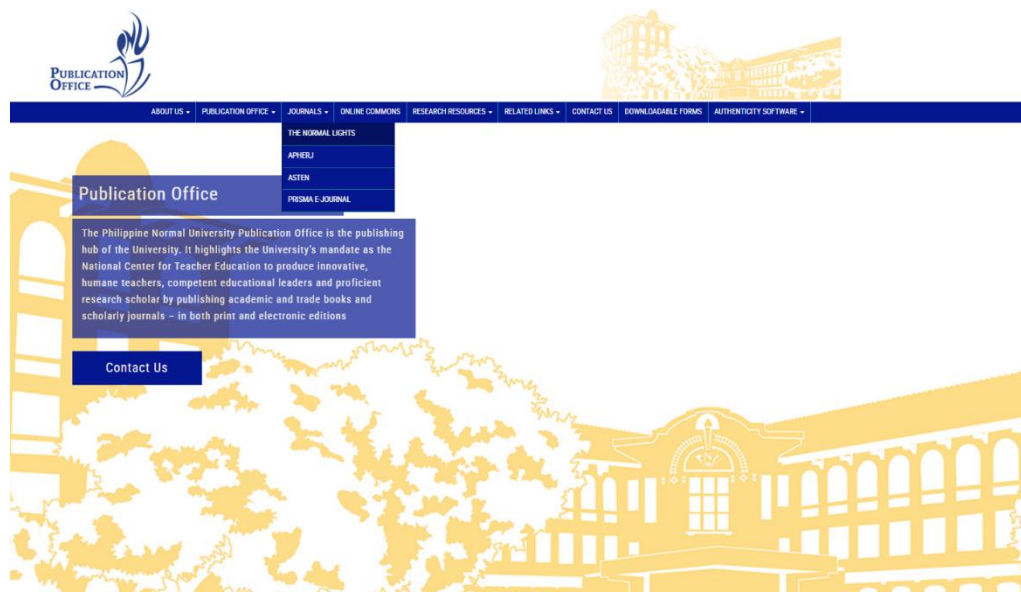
PUBLICATION OFFICE

ABOUT US ▾ PUBLICATION OFFICE ▾ JOURNALS ▾ ONLINE COMMONS RESEARCH RESOURCES ▾ RELATED LINKS ▾ CONTACT US DOWNLOADABLE FORMS AUTHENTICITY SOFTWARE ▾

THE NORMAL LIGHTS
APHERJ
ASTEN
PRISMA E-JOURNAL

Publication Office

The Philippine Normal University Publication Office is the publishing hub of the University. It highlights the University's mandate as the National Center for Teacher Education to produce innovative, humane teachers, competent educational leaders and proficient research scholar by publishing academic and trade books and scholarly journals – in both print and electronic editions

Contact Us